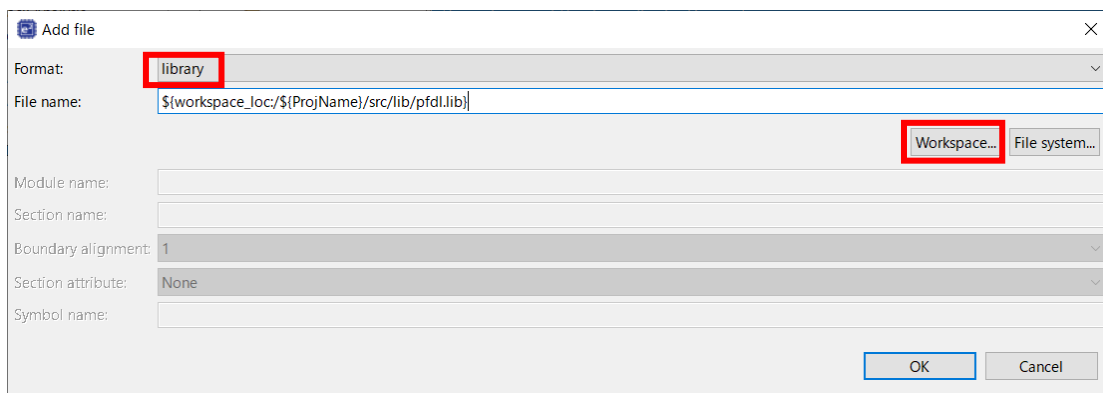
Add file

Format: library

File name: ${workspace_loc:/${ProjName}/src/lib/pfdl.lib}

Workspace... File system...

Module name:

Section name:

Boundary alignment: 1

Section attribute: None

Symbol name:

OK Cancel